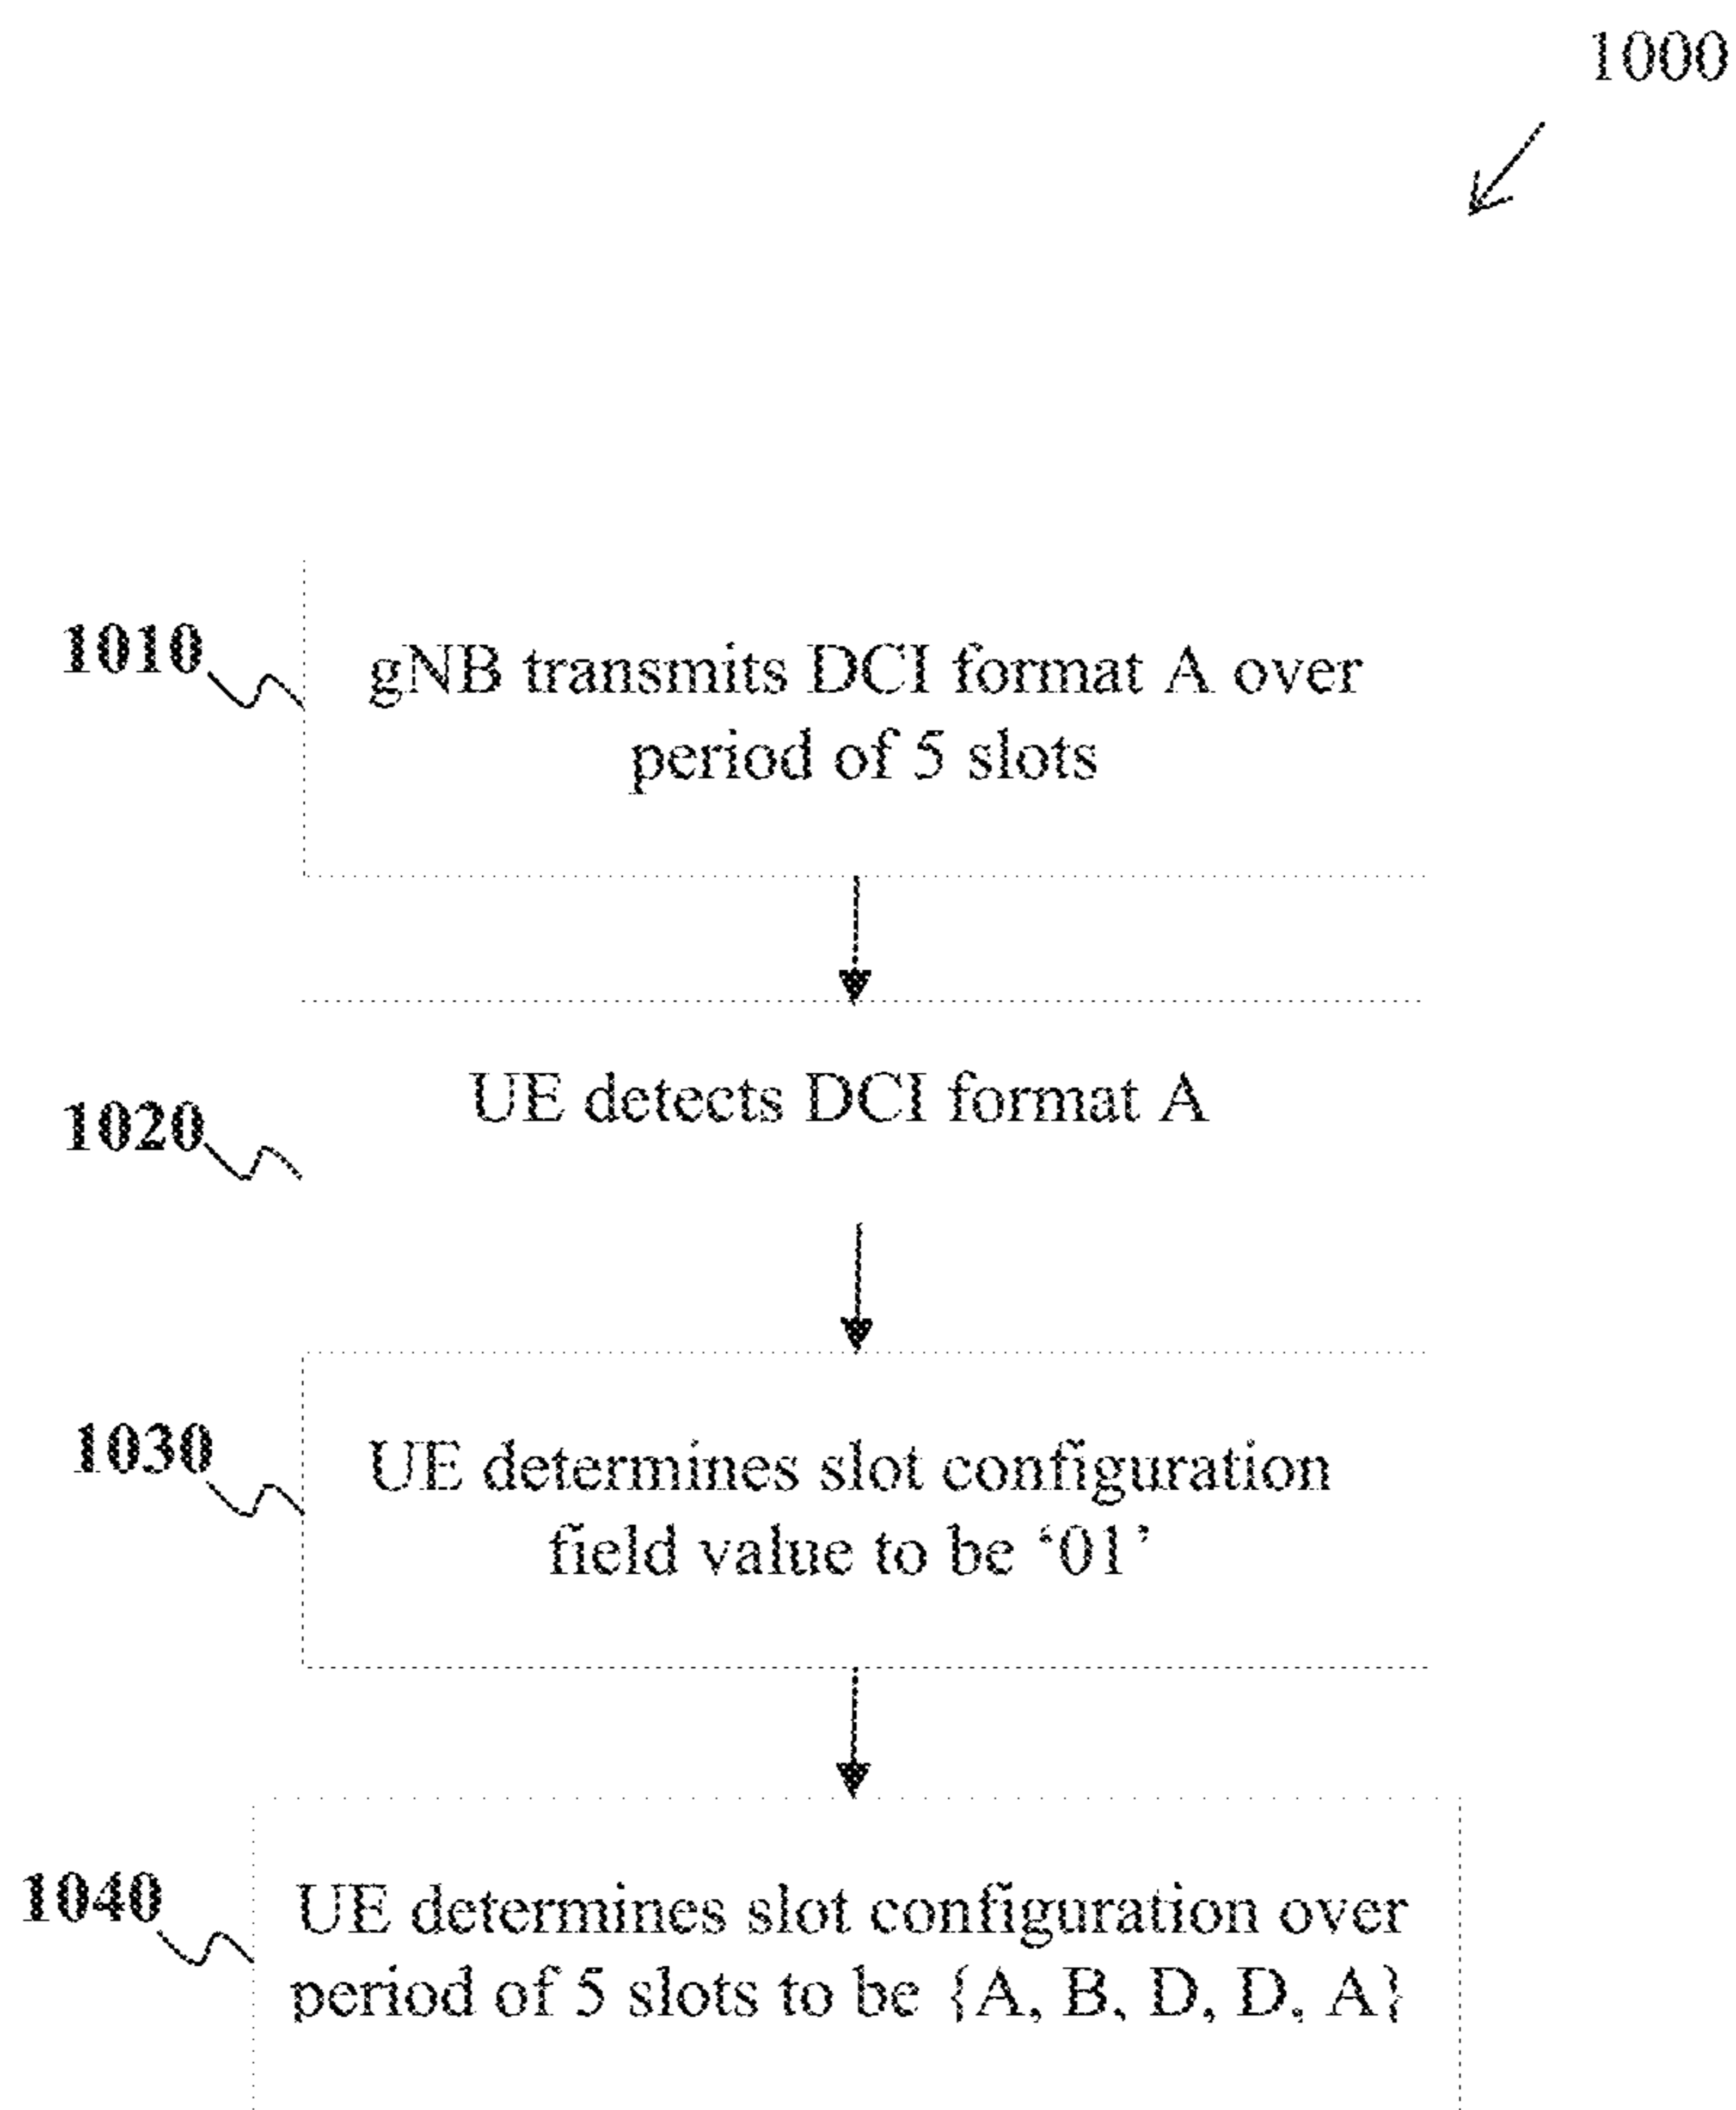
1000

1010

gNB transmits DCI format A over period of 5 slots

1020

UE detects DCI format A

1030

UE determines slot configuration field value to be ‘01’

1040

UE determines slot configuration over period of 5 slots to be {A, B, D, D, A}